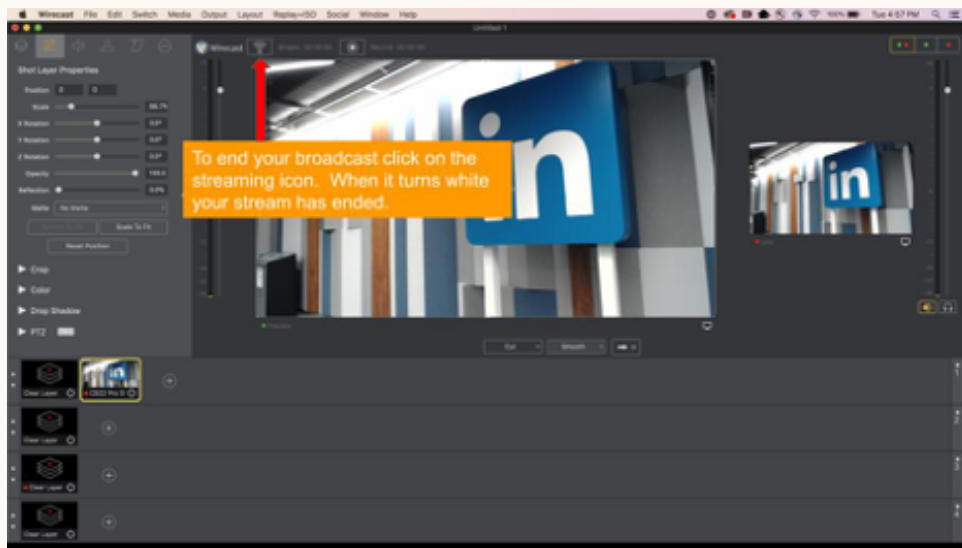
Wirecast File Edit Switch Media Output Layout Replay+ISO Social Window Help

Tue 4:57 PM

Untitled 1

Shot Layer Properties

Position 0 0

Scale 66.7%

X Rotation 0.0°

Y Rotation 0.0°

Z Rotation 0.0°

Opacity 100.0

Reflection 0.0%

Matte No Matte

Scale To Fit

Reset Position

Crop

Color

Drop Shadow

PTZ

Wirecast

To end your broadcast click on the streaming icon. When it turns white your stream has ended.

Preview

Live

Cut

Smooth

Clear Layer

Clear Layer

Clear Layer

Clear Layer

Clear Layer